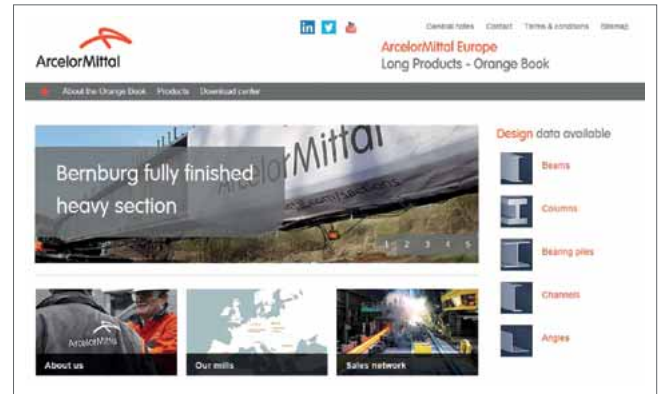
ArcelorMittal

in

General notes Contact Terms & conditions Sitemap

ArcelorMittal Europe
Long Products - Orange Book

About the Orange Book Products Download center

Bernburg fully finished heavy section

ArcelorMittal

1 2 3 4 5

Design data available

Beams

Columns

Bearing piles

Channels

Angles

ArcelorMittal

About us

Our mills

Sales network